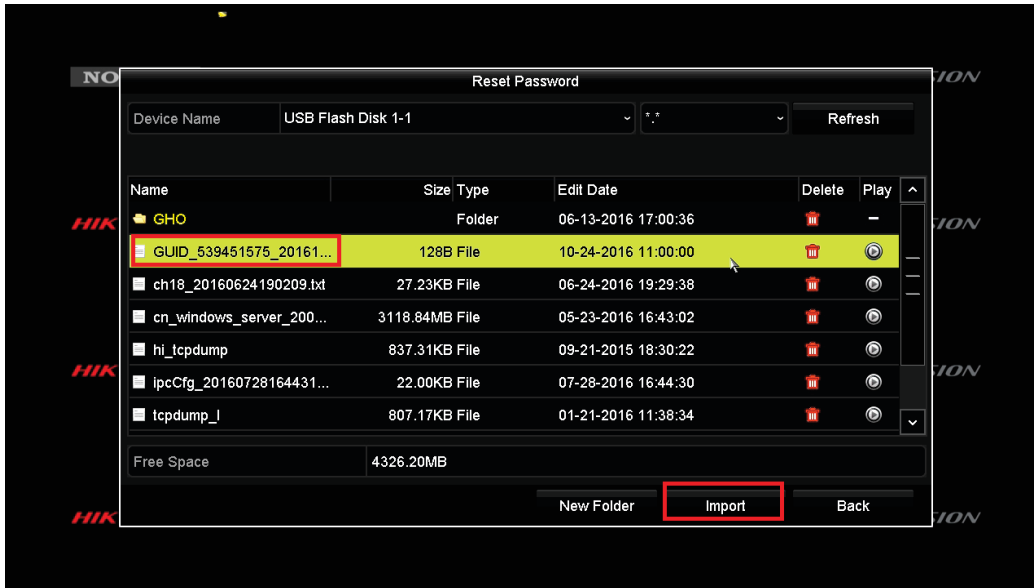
NO SION

Reset Password

Device Name USB Flash Disk 1-1 *.* Refresh

| Name | Size | Type | Edit Date | Delete | Play |
|---|---|---|---|---|---|
| GHO | | Folder | 06-13-2016 17:00:36 | | |
| GUID_539451575_20161... | 128B | File | 10-24-2016 11:00:00 | | |
| ch18_20160624190209.txt | 27.23KB | File | 06-24-2016 19:29:38 | | |
| cn_windows_server_200... | 3118.84MB | File | 05-23-2016 16:43:02 | | |
| hi_tcpdump | 837.31KB | File | 09-21-2015 18:30:22 | | |
| ipcCfg_20160728164431... | 22.00KB | File | 07-28-2016 16:44:30 | | |
| tcpdump_l | 807.17KB | File | 01-21-2016 11:38:34 | | |

Free Space 4326.20MB

New Folder Import Back

HIK SION
HIK SION
HIK SION